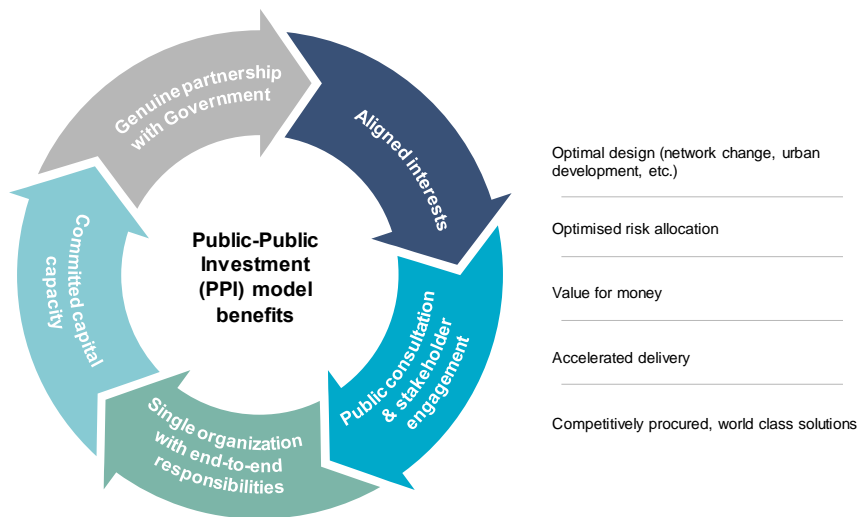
Public-Public Investment (PPI) model benefits

Genuine partnership with Government

Aligned interests

Public consultation & stakeholder engagement

Single organization with end-to-end responsibilities

Committed capital capacity

Optimal design (network change, urban development, etc.)

Optimised risk allocation

Value for money

Accelerated delivery

Competitively procured, world class solutions